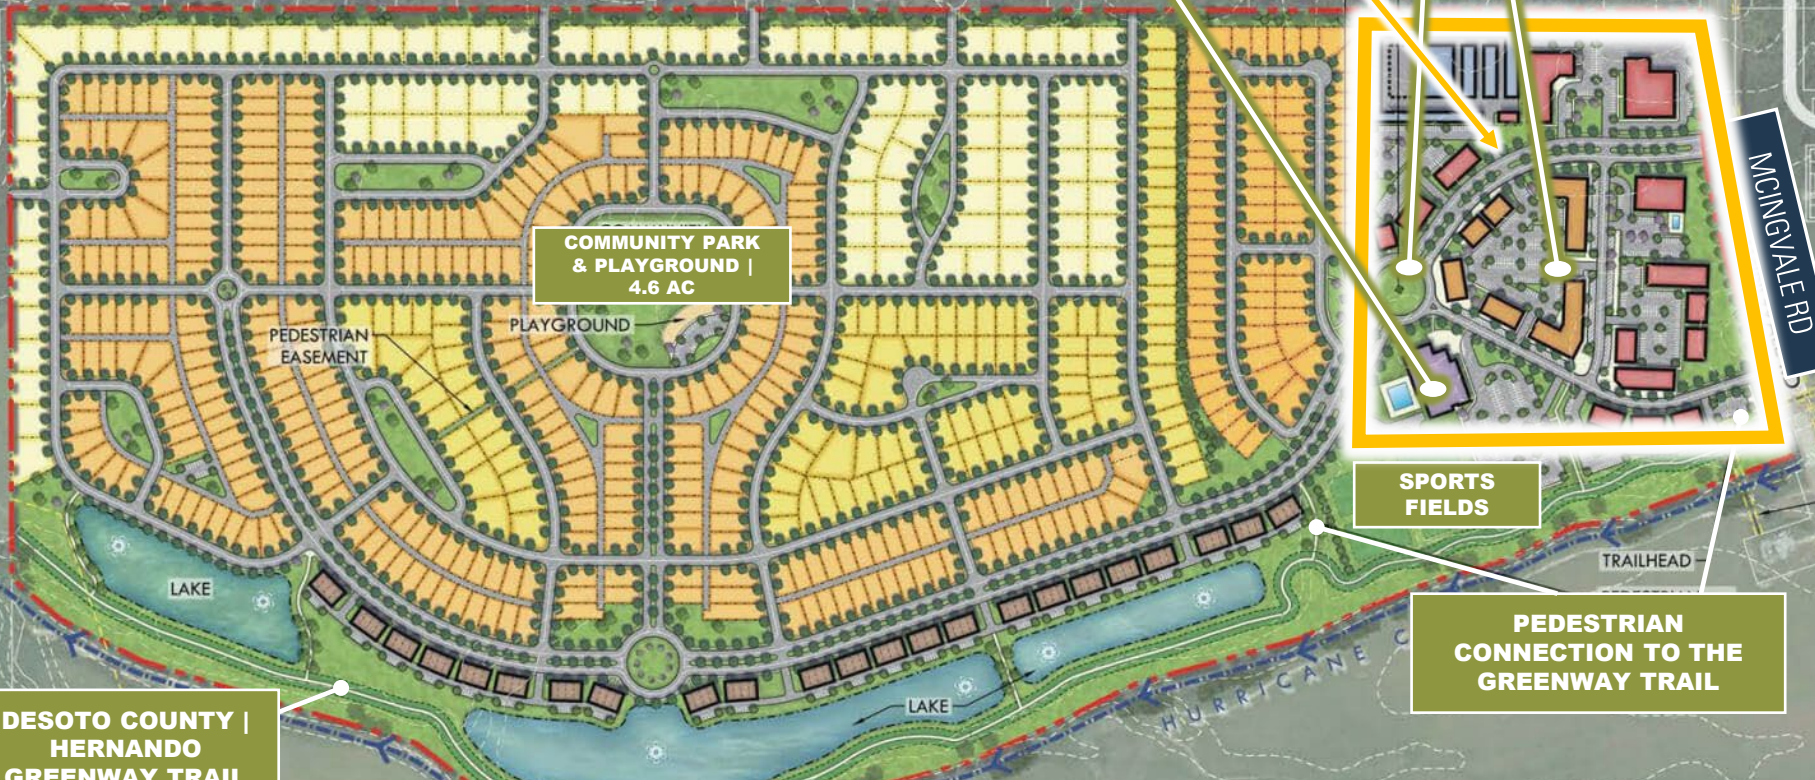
COMMUNITY PARK & PLAYGROUND | 4.6 AC

PEDESTRIAN EASEMENT

PLAYGROUND

MCINGVALE RD

SPORTS FIELDS

TRAILHEAD

LAKE

LAKE

HURRICANE C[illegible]

PEDESTRIAN CONNECTION TO THE GREENWAY TRAIL

DESOTO COUNTY | HERNANDO GREENWAY TRAIL